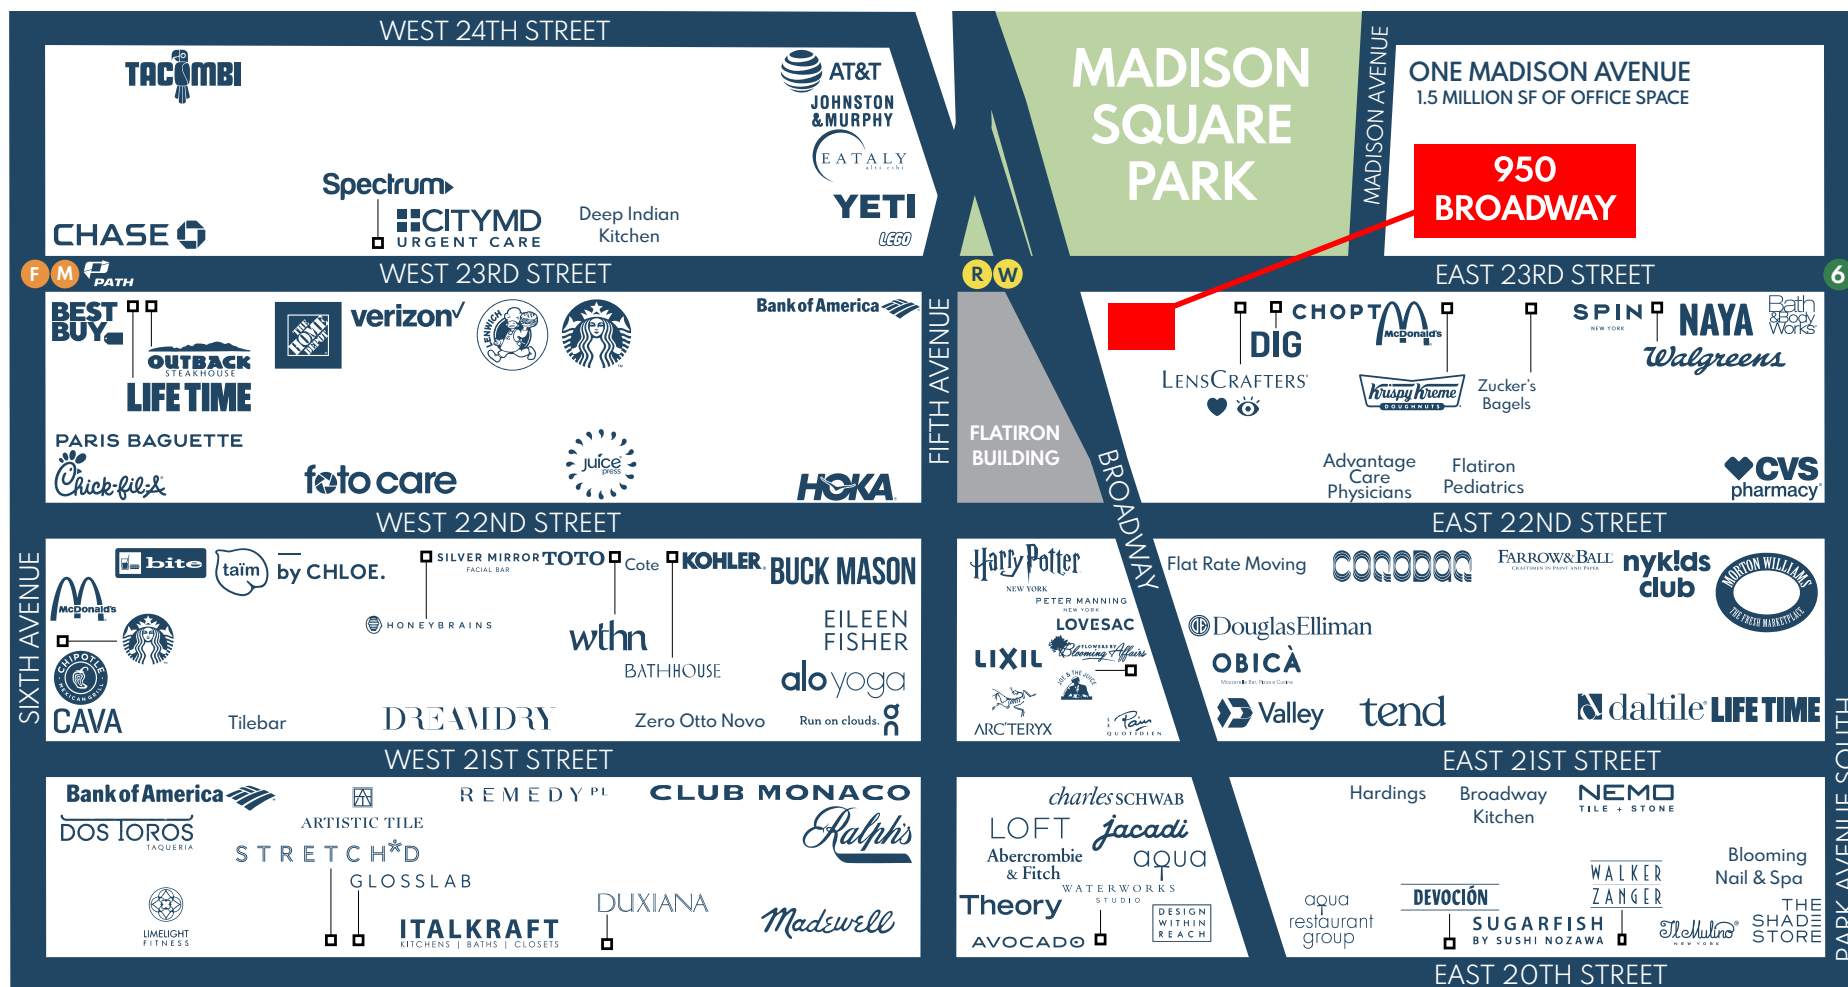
WEST 24TH STREET

TACOMBI

AT&T
JOHNSTON & MURPHY
EATALY
YETI
LEGO

Spectrum
CITYMD URGENT CARE
Deep Indian Kitchen
CHASE

MADISON SQUARE PARK

MADISON AVENUE

ONE MADISON AVENUE
1.5 MILLION SF OF OFFICE SPACE

950 BROADWAY

F M PATH
WEST 23RD STREET
R W
EAST 23RD STREET
6

BEST BUY
OUTBACK STEAKHOUSE
LIFE TIME
THE HOME DEPOT
verizon
LENWICH
Bank of America
PARIS BAGUETTE
Chick-fil-A
foto care
juice press
HOKA

FIFTH AVENUE

FLATIRON BUILDING

BROADWAY

CHOPT
DIG
McDonald's
LENSCRAFTERS
Krispy Kreme DOUGHNUTS
Zucker's Bagels
SPIN NEW YORK
NAYA
Bath & Body Works
Walgreens
Advantage Care Physicians
Flatiron Pediatrics
CVS pharmacy

WEST 22ND STREET
EAST 22ND STREET

SIXTH AVENUE

bite
taïm
by CHLOE.
SILVER MIRROR FACIAL BAR
TOTO
Cote
KOHLER
BUCK MASON
McDonald's
HONEYBRAINS
wthn
BATHHOUSE
EILEEN FISHER
alo yoga
CHIPOTLE MEXICAN GRILL
CAVA
Tilebar
DREAMDRY
Zero Otto Novo
Run on clouds.

Harry Potter NEW YORK
PETER MANNING NEW YORK
LOVESAC
LIXIL
Blooming Affairs
JOE & THE JUICE
ARC'TERYX
Le Pain QUOTIDIEN
Flat Rate Moving
COSOBOO
FARROW&BALL
nyk!ds club
MORTON WILLIAMS THE FRESH MARKETPLACE
DouglasElliman
OBICÀ
Valley
tend
daltile
LIFE TIME

WEST 21ST STREET
EAST 21ST STREET

Bank of America
DOS TOROS TAQUERIA
ARTISTIC TILE
REMEDY PL
CLUB MONACO
Ralph's
STRETCH*D
GLOSSLAB
LIMELIGHT FITNESS
ITALKRAFT KITCHENS | BATHS | CLOSETS
DUXIANA
Madewell

charles SCHWAB
LOFT
Jacadi
Abercrombie & Fitch
aqua
WATERWORKS STUDIO
Theory
DESIGN WITHIN REACH
AVOCADO

Hardings
Broadway Kitchen
NEMO TILE + STONE
aqua restaurant group
DEVOCIÓN
WALKER ZANGER
SUGARFISH BY SUSHI NOZAWA
Blooming Nail & Spa
Il Mulino NEW YORK
THE SHADE STORE

PARK AVENUE SOUTH

EAST 20TH STREET